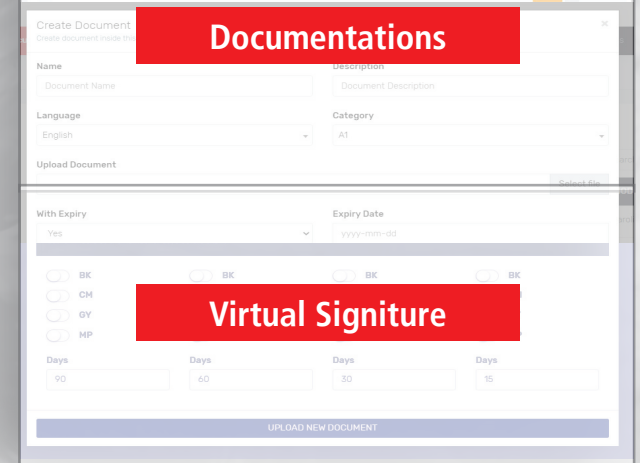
Create Document
Create document inside the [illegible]

Documentations

×

Name
Document Name

Description
Document Description

Language
English

Category
A1

Upload Document
Select file

With Expiry
Yes

Expiry Date
yyyy-mm-dd

BK
BK
BK
BK
CM
GY
MP

Virtual Signiture

Days
90

Days
60

Days
30

Days
15

UPLOAD NEW DOCUMENT